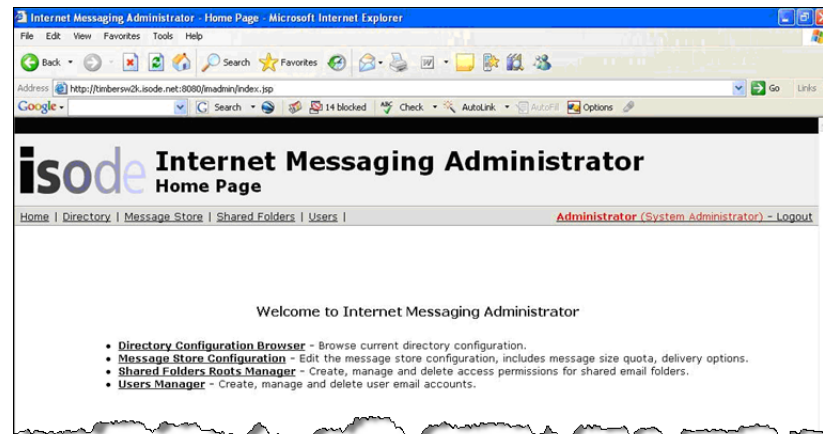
Internet Messaging Administrator - Home Page - Microsoft Internet Explorer

File Edit View Favorites Tools Help

Back Search Favorites

Address http://timbersw2k.isode.net:8080/imadmin/index.jsp Go Links

Google Search 14 blocked Check AutoLink AutoFill Options

isode Internet Messaging Administrator
Home Page

Home | Directory | Message Store | Shared Folders | Users |

Administrator (System Administrator) - Logout

Welcome to Internet Messaging Administrator

- **Directory Configuration Browser** - Browse current directory configuration.
- **Message Store Configuration** - Edit the message store configuration, includes message size quota, delivery options.
- **Shared Folders Roots Manager** - Create, manage and delete access permissions for shared email folders.
- **Users Manager** - Create, manage and delete user email accounts.